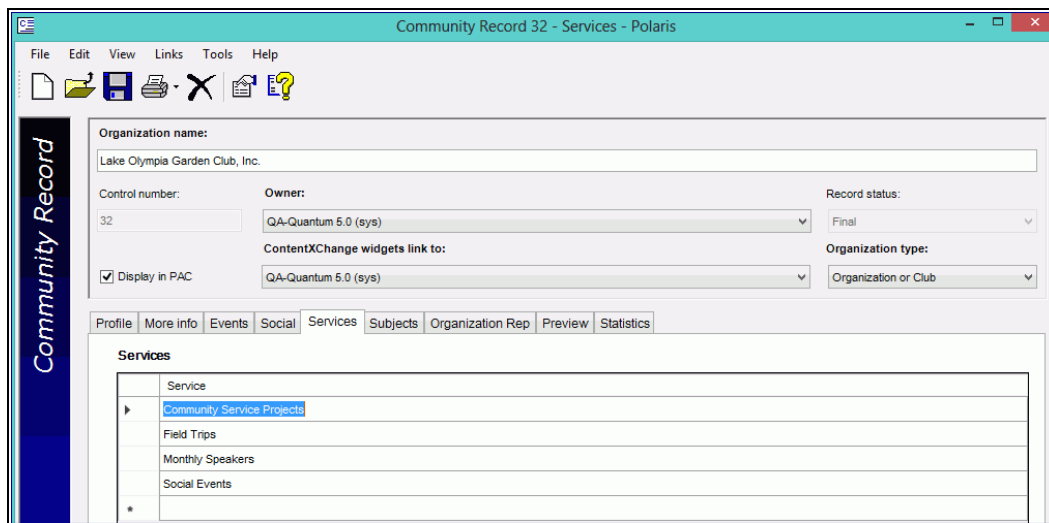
Community Record 32 - Services - Polaris

File Edit View Links Tools Help

Community Record

Organization name:

Lake Olympia Garden Club, Inc.

Control number:

32

Owner:

QA-Quantum 5.0 (sys)

Record status:

Final

ContentXChange widgets link to:

QA-Quantum 5.0 (sys)

Organization type:

Organization or Club

Display in PAC

Profile | More info | Events | Social | Services | Subjects | Organization Rep | Preview | Statistics

Services

| | Service |
|---|---|
| ▸ | Community Service Projects |
| | Field Trips |
| | Monthly Speakers |
| | Social Events |
| * | |